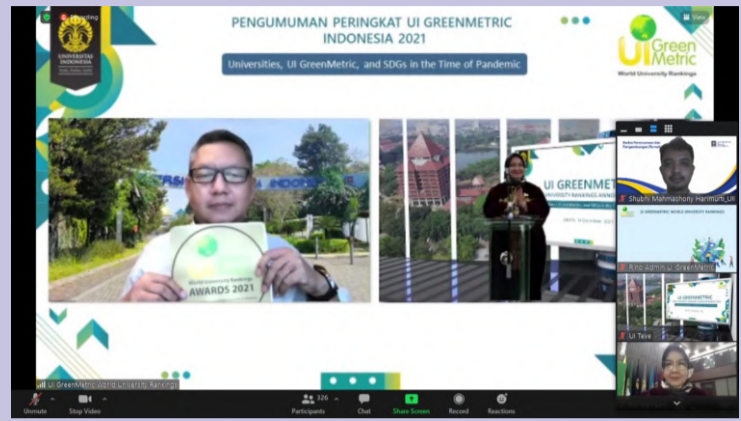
Recording

UNIVERSITAS INDONESIA
Veritas, Probitas, Iustitia

PENGUMUMAN PERINGKAT UI GREENMETRIC INDONESIA 2021

Universities, UI GreenMetric, and SDGs in the Time of Pandemic

UI GreenMetric
World University Rankings

View

World University Rankings
AWARDS 2021

UI GREENMETRIC

UI GreenMetric World University Rankings

Shubhi Mahmashony Harimurti_UI

UI GREENMETRIC WORLD UNIVERSITY RANKINGS

Rino Admin UI GreenMetric

UI GREENMETRIC

UI Teve

Unmute
Stop Video
Participants 326
Chat
Share Screen
Record
Reactions